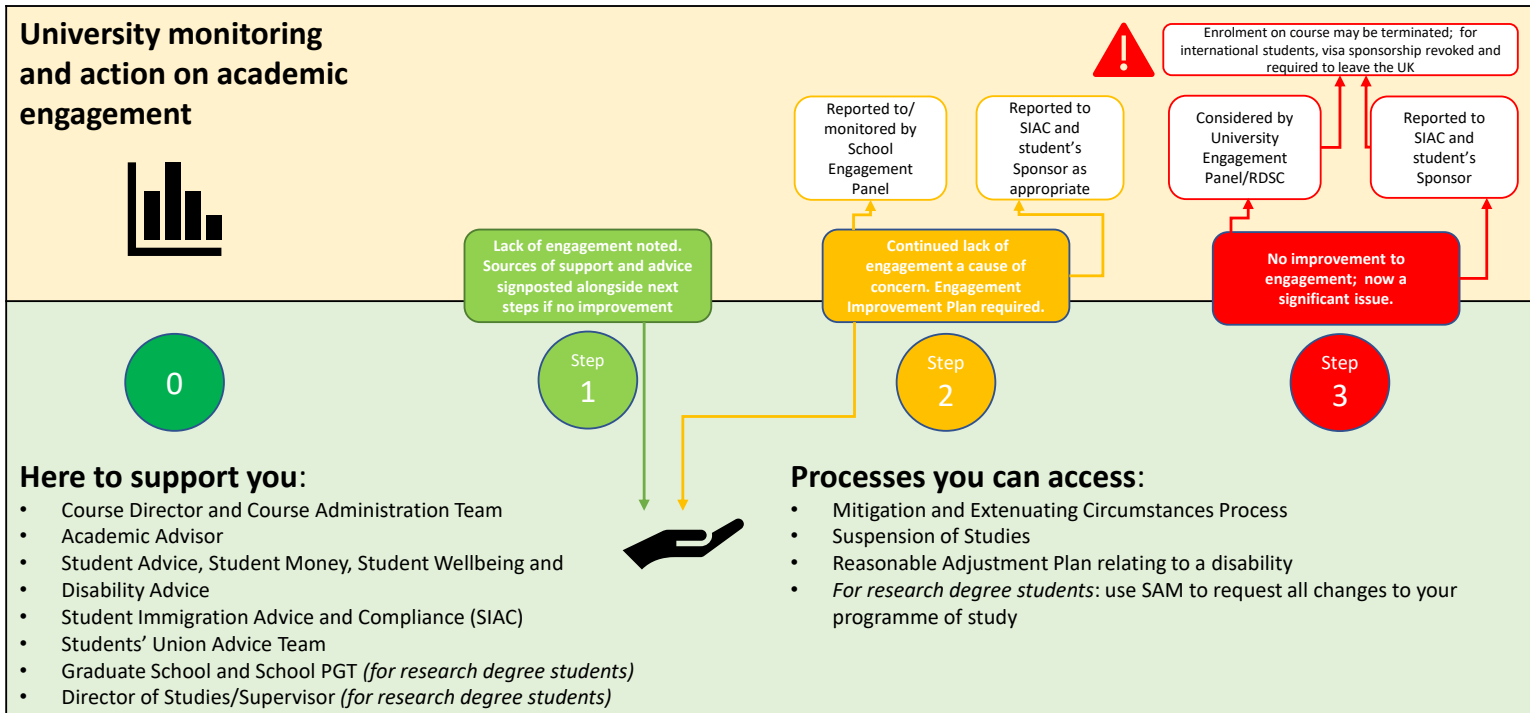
University monitoring and action on academic engagement

Enrolment on course may be terminated; for international students, visa sponsorship revoked and required to leave the UK

Reported to/ monitored by School Engagement Panel

Reported to SIAC and student's Sponsor as appropriate

Considered by University Engagement Panel/RDSC

Reported to SIAC and student's Sponsor

Lack of engagement noted. Sources of support and advice signposted alongside next steps if no improvement

Continued lack of engagement a cause of concern. Engagement Improvement Plan required.

No improvement to engagement; now a significant issue.

0

Step 1

Step 2

Step 3

Here to support you:
• Course Director and Course Administration Team
• Academic Advisor
• Student Advice, Student Money, Student Wellbeing and
• Disability Advice
• Student Immigration Advice and Compliance (SIAC)
• Students' Union Advice Team
• Graduate School and School PGT (for research degree students)
• Director of Studies/Supervisor (for research degree students)

Processes you can access:
• Mitigation and Extenuating Circumstances Process
• Suspension of Studies
• Reasonable Adjustment Plan relating to a disability
• For research degree students: use SAM to request all changes to your programme of study